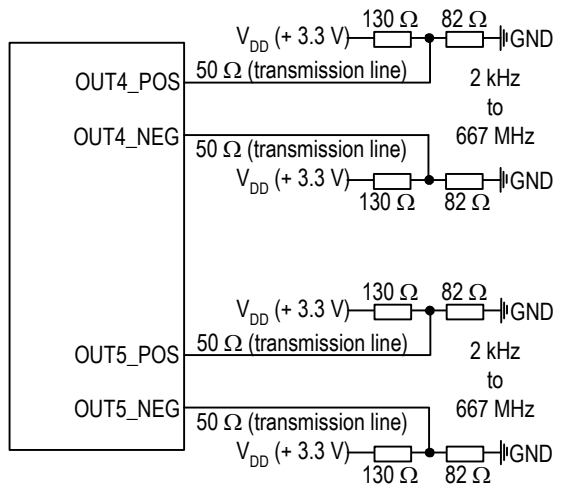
$V_{DD}$ (+ 3.3 V) 130 $\Omega$ 82 $\Omega$ GND

OUT4_POS 50 $\Omega$ (transmission line)

2 kHz to 667 MHz

OUT4_NEG 50 $\Omega$ (transmission line)

$V_{DD}$ (+ 3.3 V) 130 $\Omega$ 82 $\Omega$ GND

$V_{DD}$ (+ 3.3 V) 130 $\Omega$ 82 $\Omega$ GND

OUT5_POS 50 $\Omega$ (transmission line)

2 kHz to 667 MHz

OUT5_NEG 50 $\Omega$ (transmission line)

$V_{DD}$ (+ 3.3 V) 130 $\Omega$ 82 $\Omega$ GND